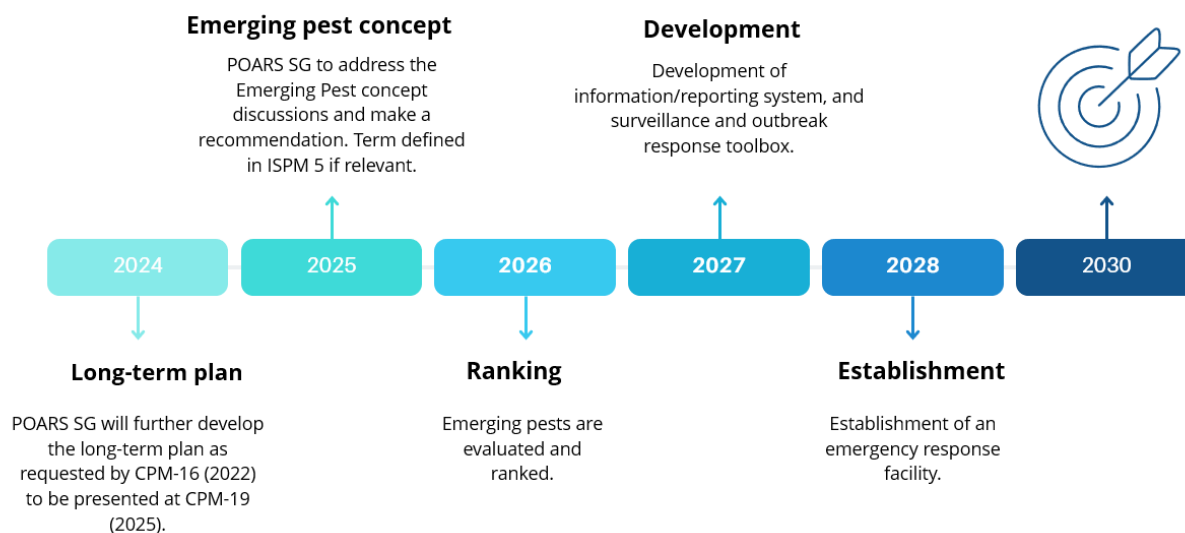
Emerging pest concept

POARS SG to address the Emerging Pest concept discussions and make a recommendation. Term defined in ISPM 5 if relevant.

Development

Development of information/reporting system, and surveillance and outbreak response toolbox.

2024

2025

2026

2027

2028

2030

Long-term plan

POARS SG will further develop the long-term plan as requested by CPM-16 (2022) to be presented at CPM-19 (2025).

Ranking

Emerging pests are evaluated and ranked.

Establishment

Establishment of an emergency response facility.